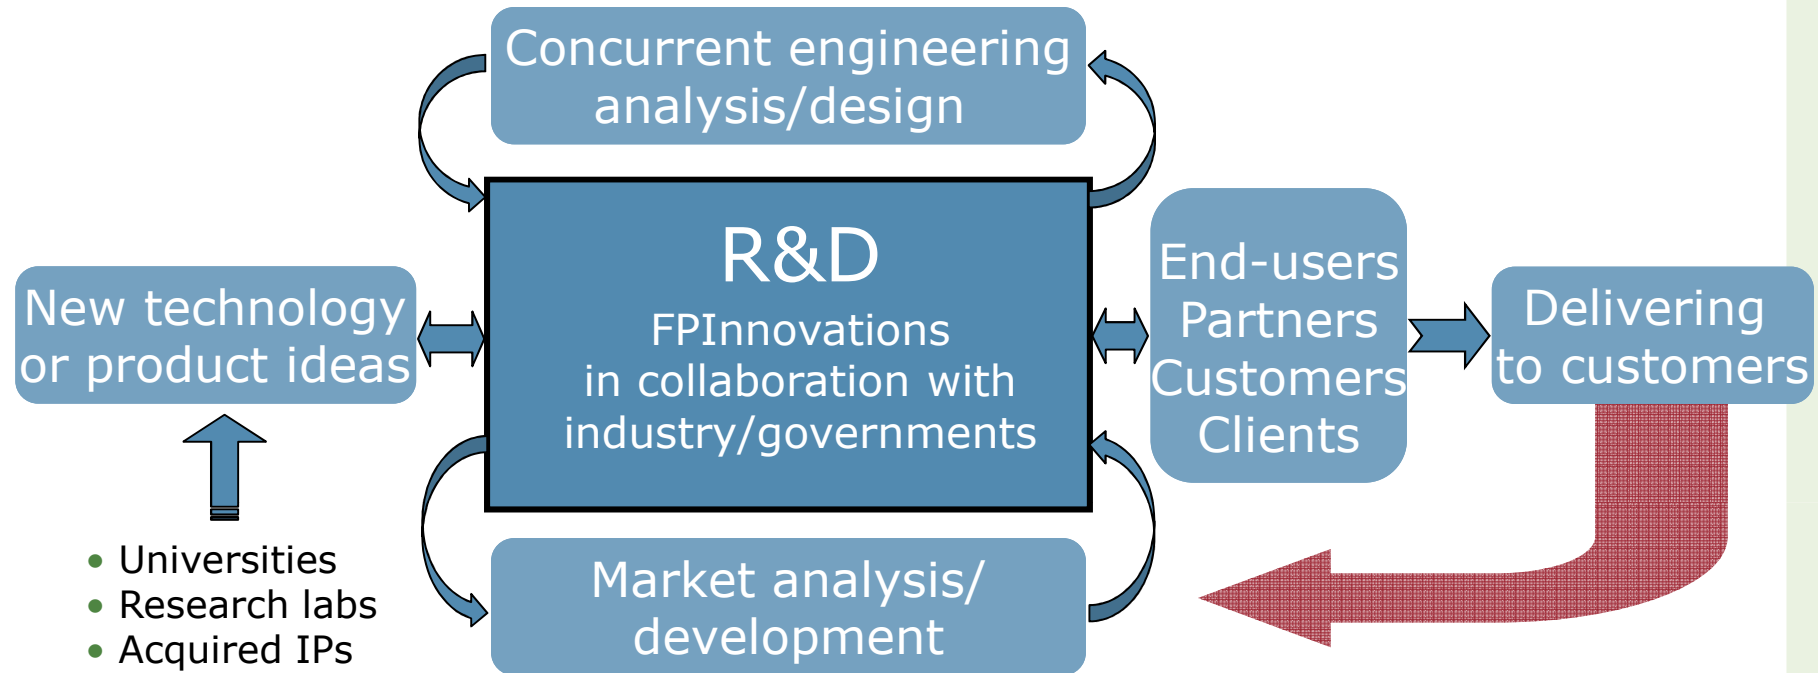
Concurrent engineering analysis/design

New technology or product ideas

R&D

FPInnovations in collaboration with industry/governments

End-users
Partners
Customers
Clients

Delivering to customers

• Universities
• Research labs
• Acquired IPs

Market analysis/ development